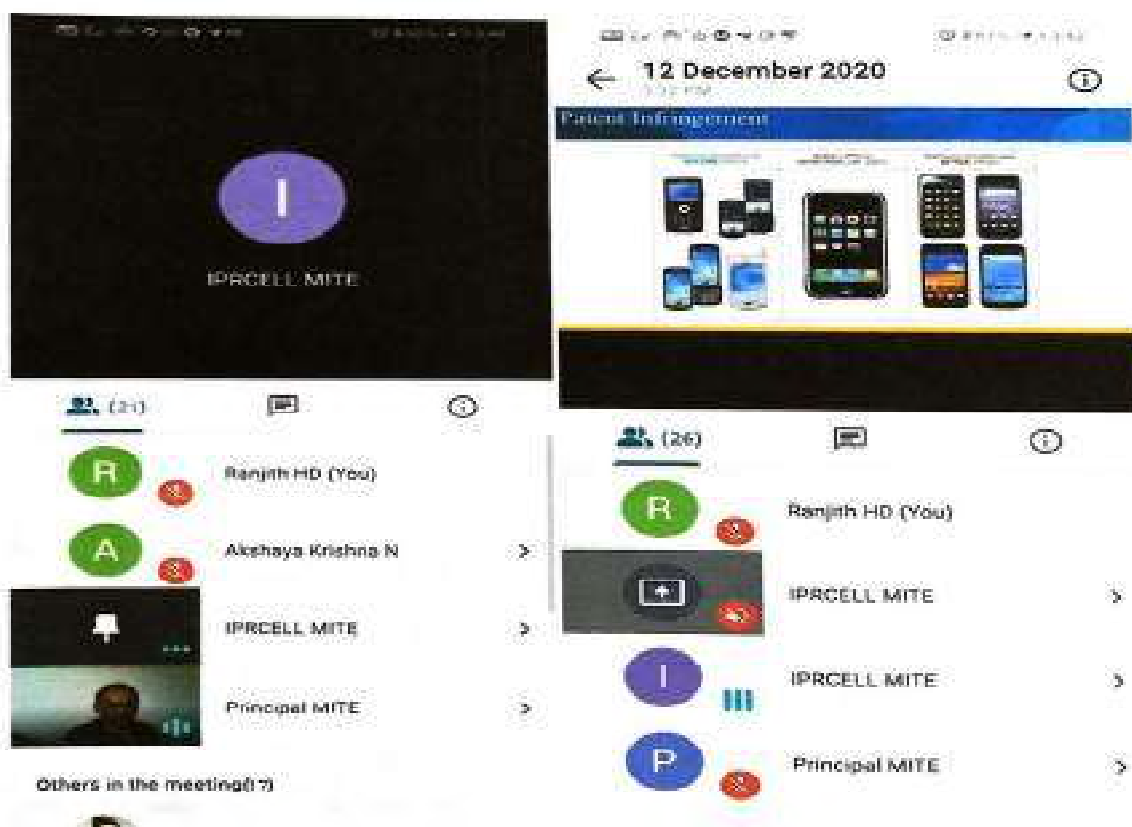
I

IPRCELL MITE

(21)

R Ranjith HD (You)

A Akshaya Krishna N >

IPRCELL MITE >

Principal MITE >

Others in the meeting(17)

← 12 December 2020

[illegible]

Patent Infringement

(26)

R Ranjith HD (You)

IPRCELL MITE >

I IPRCELL MITE >

P Principal MITE >